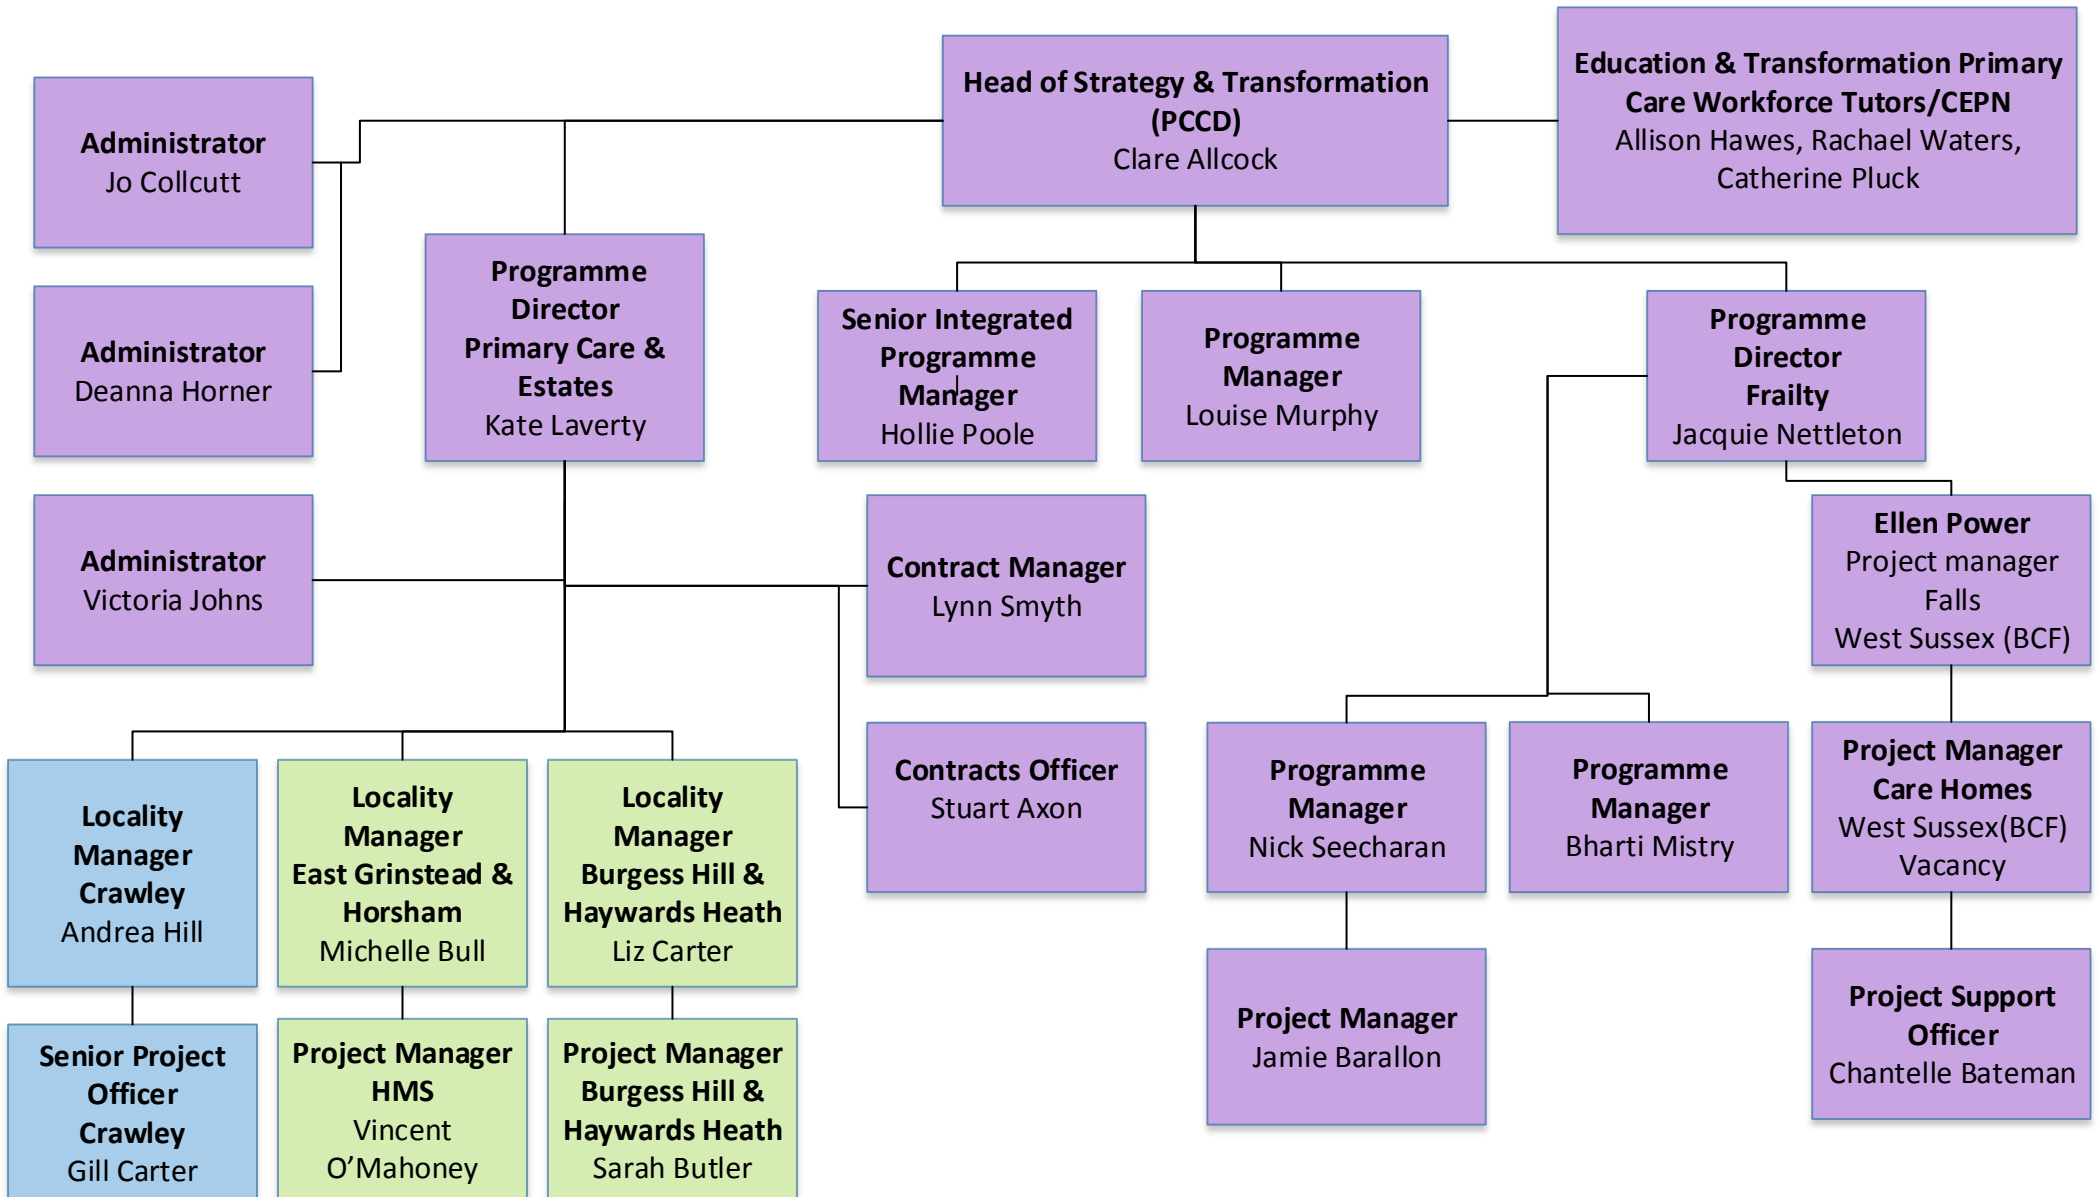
Administrator
Jo Collcutt

Head of Strategy & Transformation (PCCD)
Clare Allcock

Education & Transformation Primary Care Workforce Tutors/CEPN
Allison Hawes, Rachael Waters, Catherine Pluck

Administrator
Deanna Horner

Programme Director Primary Care & Estates
Kate Laverty

Senior Integrated Programme Manager
Hollie Poole

Programme Manager
Louise Murphy

Programme Director Frailty
Jacquie Nettleton

Administrator
Victoria Johns

Contract Manager
Lynn Smyth

Ellen Power
Project manager
Falls
West Sussex (BCF)

Locality Manager Crawley
Andrea Hill

Locality Manager East Grinstead & Horsham
Michelle Bull

Locality Manager Burgess Hill & Haywards Heath
Liz Carter

Contracts Officer
Stuart Axon

Programme Manager
Nick Seecharan

Programme Manager
Bharti Mistry

Project Manager Care Homes
West Sussex(BCF)
Vacancy

Senior Project Officer Crawley
Gill Carter

Project Manager HMS
Vincent O'Mahoney

Project Manager Burgess Hill & Haywards Heath
Sarah Butler

Project Manager
Jamie Barallon

Project Support Officer
Chantelle Bateman